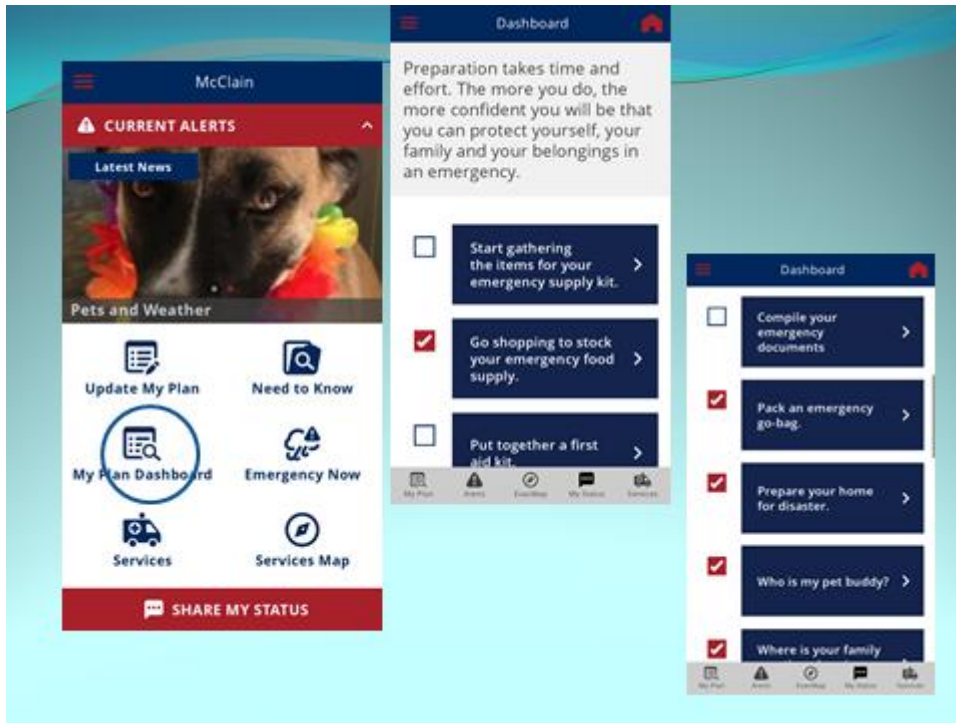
McClain

CURRENT ALERTS

Latest News

Pets and Weather

Update My Plan

Need to Know

My Plan Dashboard

Emergency Now

Services

Services Map

SHARE MY STATUS

Dashboard

Preparation takes time and effort. The more you do, the more confident you will be that you can protect yourself, your family and your belongings in an emergency.

Start gathering the items for your emergency supply kit.

Go shopping to stock your emergency food supply.

Put together a first aid kit.

My Plan Alerts EventMap My Status Services

Dashboard

Compile your emergency documents

Pack an emergency go-bag.

Prepare your home for disaster.

Who is my pet buddy?

Where is your family

My Plan Alerts EventMap My Status Services